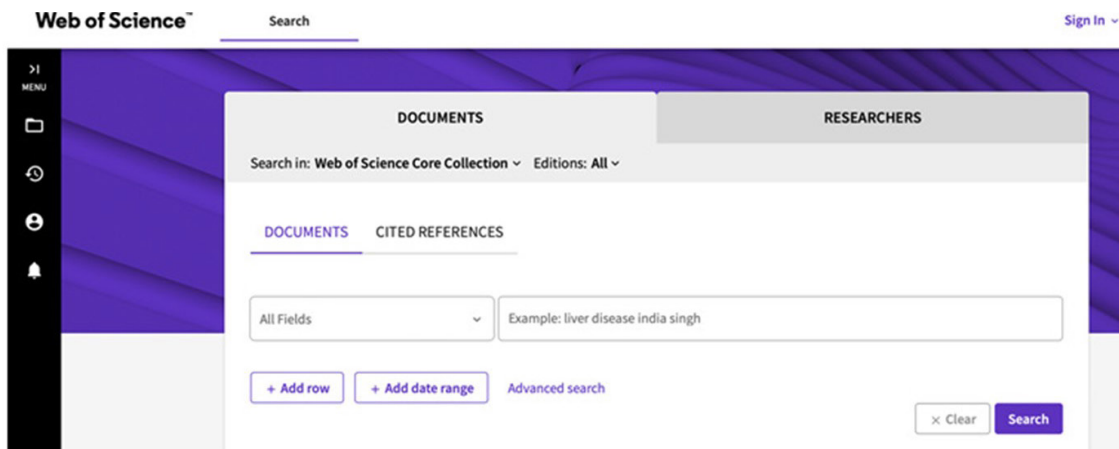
Web of Science™
Search
Sign In ⌄

>|
MENU

DOCUMENTS
RESEARCHERS

Search in: Web of Science Core Collection ⌄ Editions: All ⌄

DOCUMENTS
CITED REFERENCES

All Fields ⌄
Example: liver disease india singh

+ Add row
+ Add date range
Advanced search

× Clear
Search